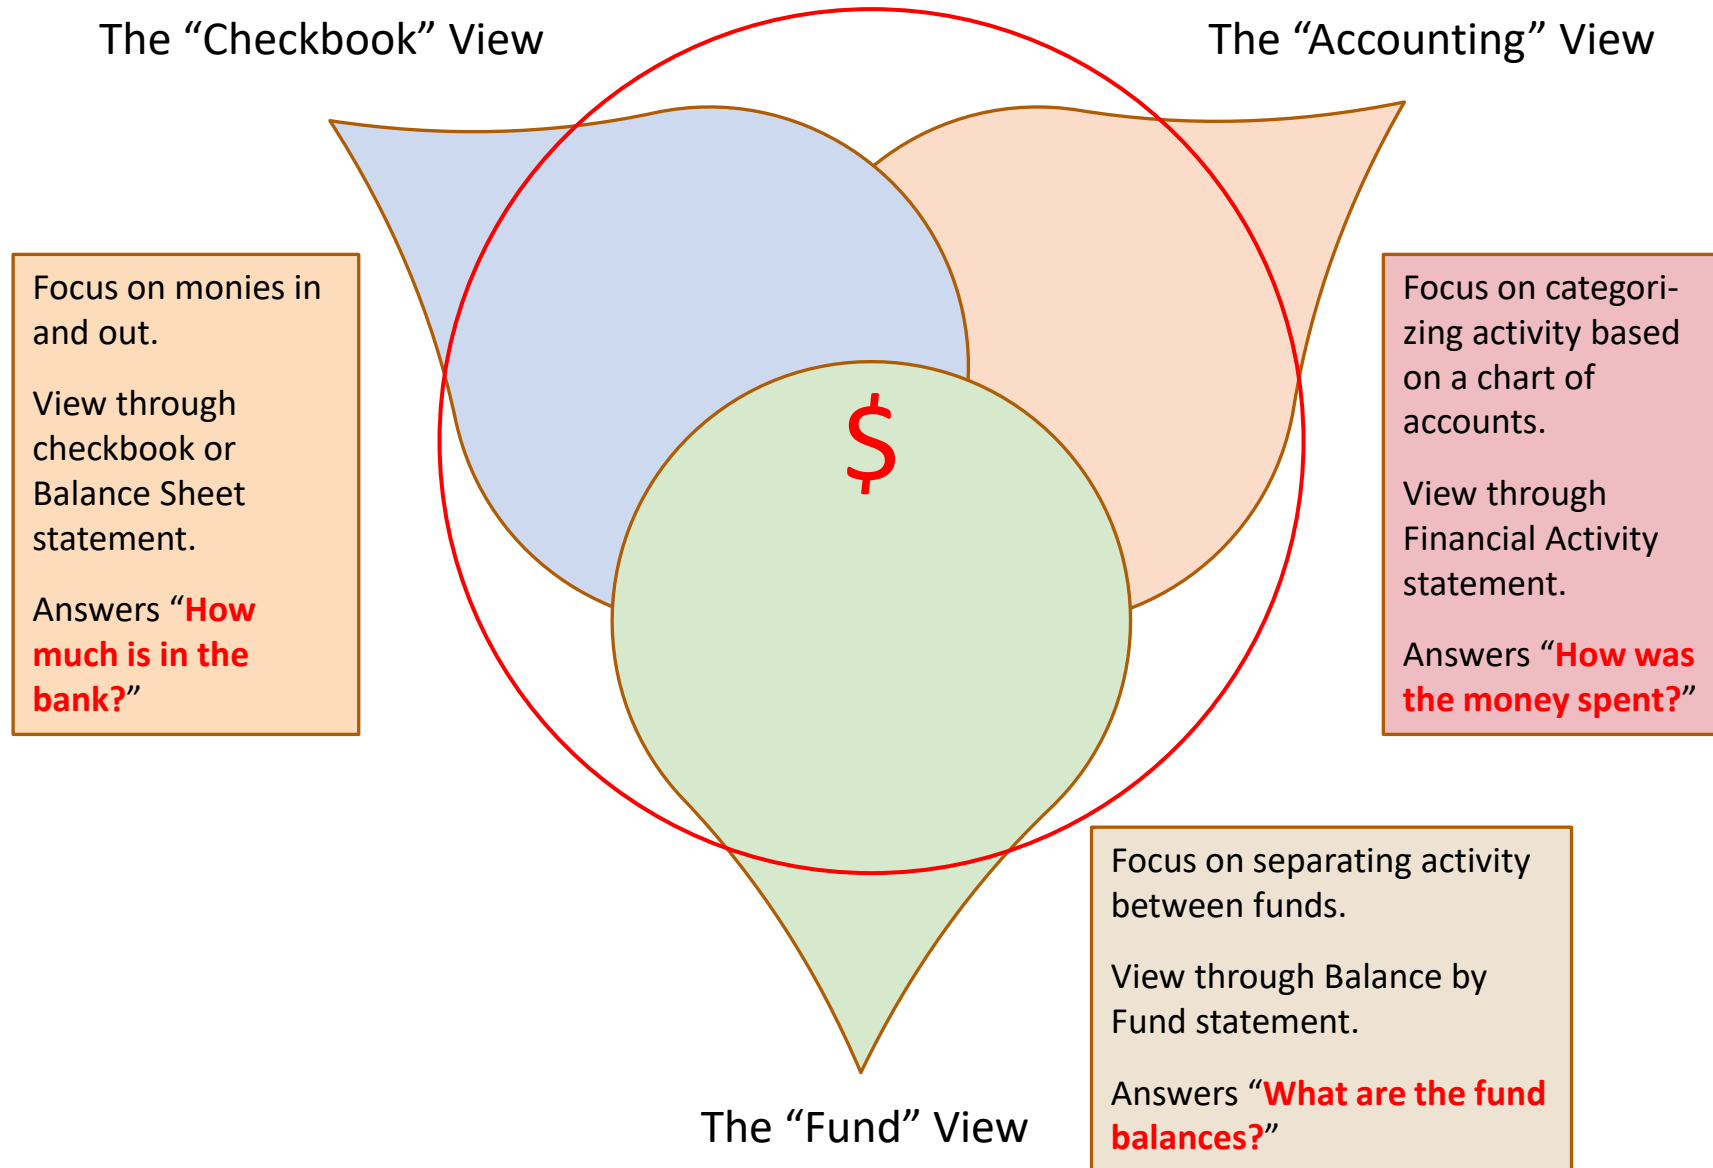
The “Checkbook” View

The “Accounting” View

Focus on monies in and out.

View through checkbook or Balance Sheet statement.

Answers “How much is in the bank?”

$

Focus on categorizing activity based on a chart of accounts.

View through Financial Activity statement.

Answers “How was the money spent?”

Focus on separating activity between funds.

View through Balance by Fund statement.

Answers “What are the fund balances?”

The “Fund” View